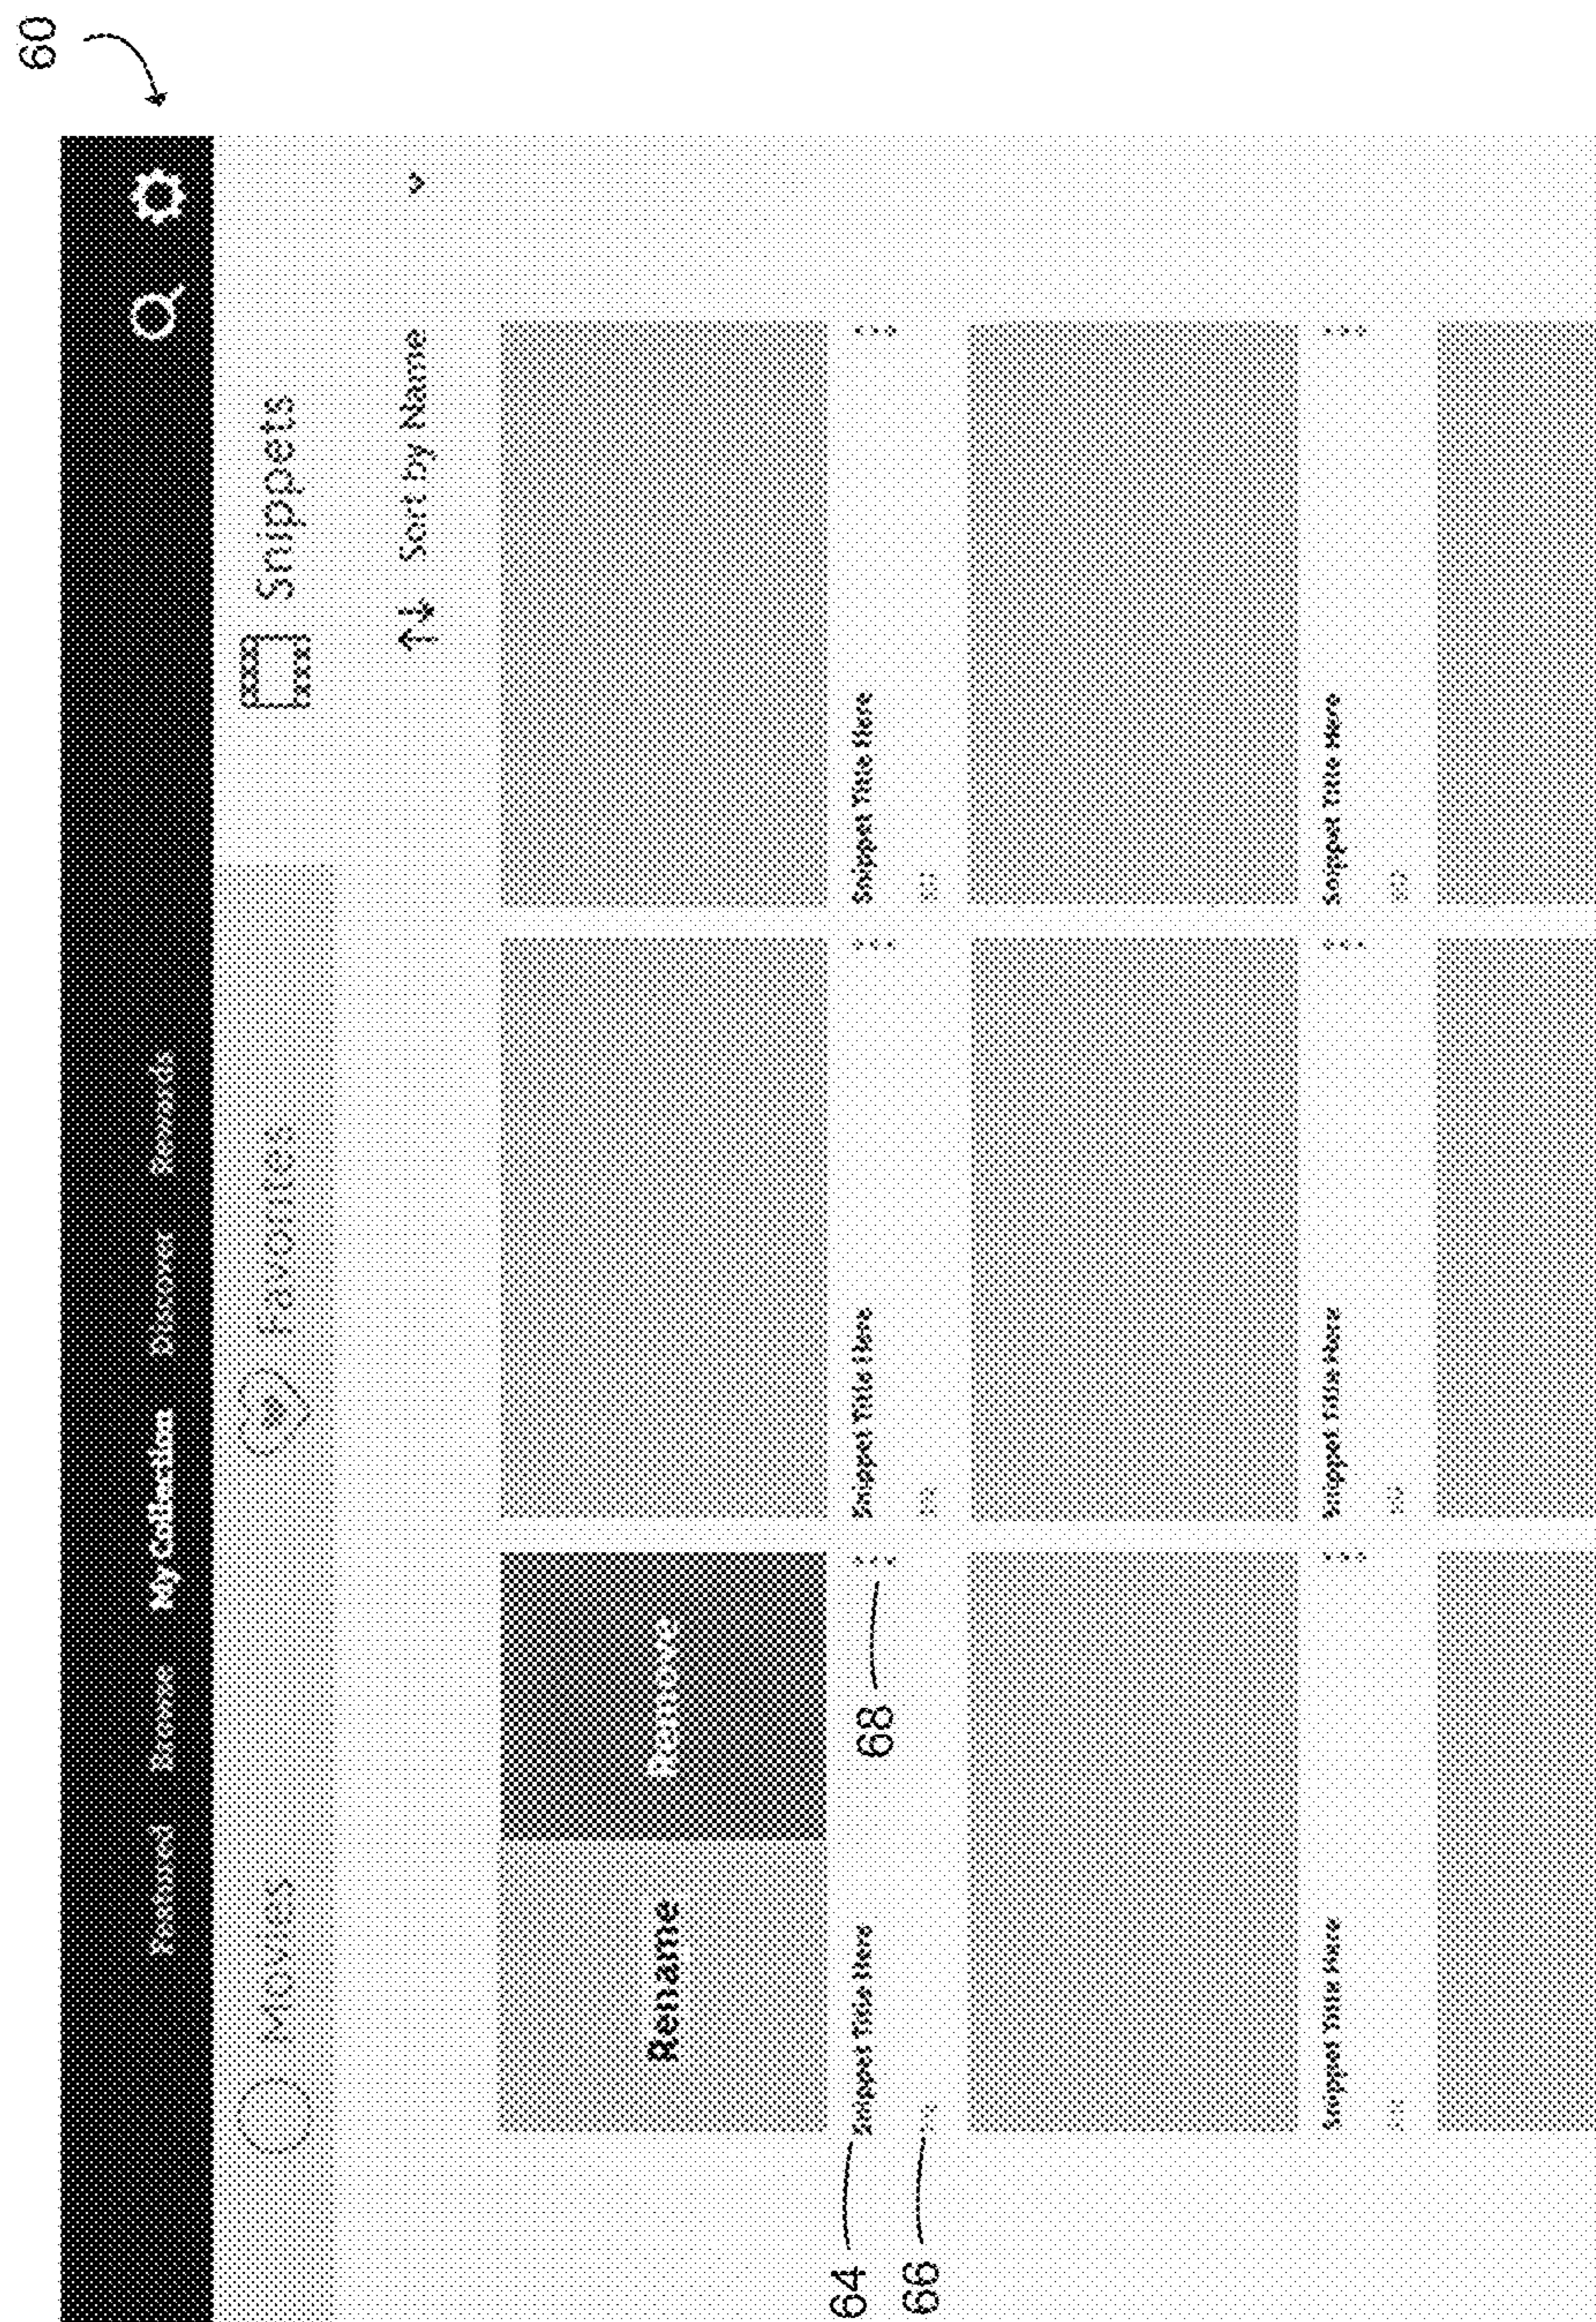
60

Featured Browse My Collection Discover Rewards

Movies Favorites Snippets

Sort by Name

Rename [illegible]

Snippet Title Here
Snippet Title Here
Snippet Title Here
Snippet Title Here
Snippet Title Here
Snippet Title Here

64
66
68